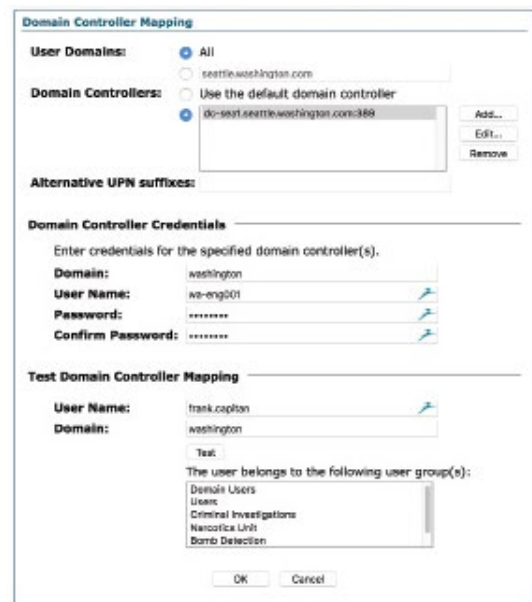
Domain Controller Mapping

User Domains: All

seattle.washington.com

Domain Controllers: Use the default domain controller

dc-seat.seattle.washington.com:389

Add...

Edit...

Remove

Alternative UPN suffixes:

Domain Controller Credentials

Enter credentials for the specified domain controller(s).

Domain: washington

User Name: wa-eng001

Password: ••••••••

Confirm Password: ••••••••

Test Domain Controller Mapping

User Name: frank.capitan

Domain: washington

Test

The user belongs to the following user group(s):

Domain Users
Users
Criminal Investigations
Narcotics Unit
Bomb Detection

OK Cancel